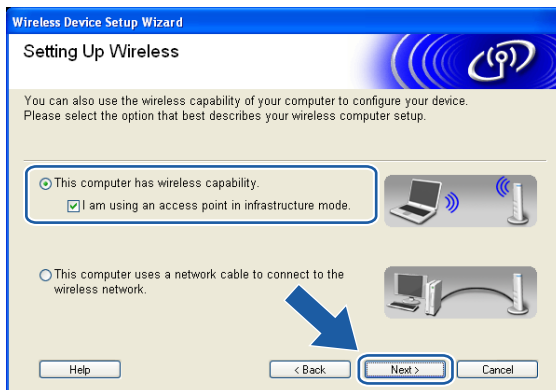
Wireless Device Setup Wizard

Setting Up Wireless

You can also use the wireless capability of your computer to configure your device. Please select the option that best describes your wireless computer setup.

This computer has wireless capability.

I am using an access point in infrastructure mode.

This computer uses a network cable to connect to the wireless network.

Help

< Back

Next >

Cancel